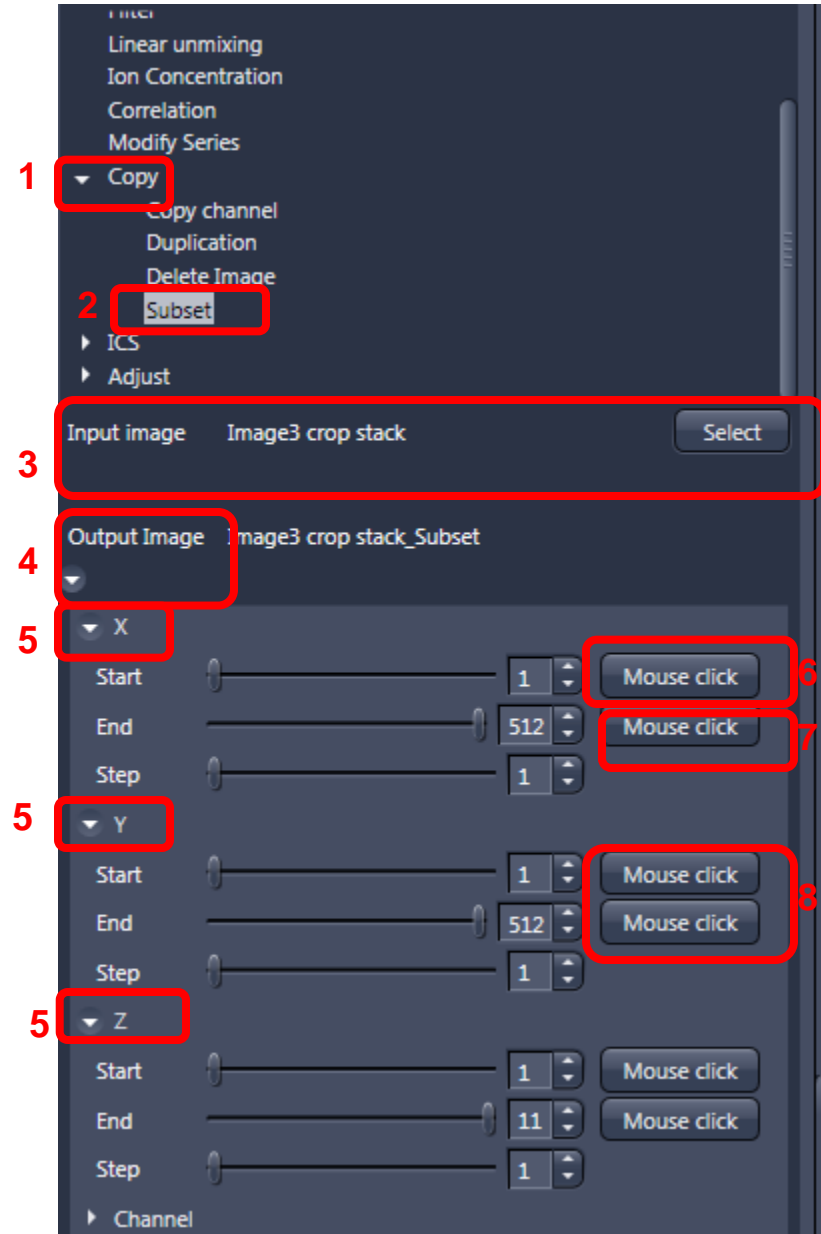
Filter
Linear unmixing
Ion Concentration
Correlation
Modify Series
1 Copy
Copy channel
Duplication
Delete Image
2 Subset
ICS
Adjust

3 Input image Image3 crop stack Select

4 Output Image Image3 crop stack_Subset

5 X
Start 1 Mouse click 6
End 512 Mouse click 7
Step 1

5 Y
Start 1 Mouse click 8
End 512 Mouse click
Step 1

5 Z
Start 1 Mouse click
End 11 Mouse click
Step 1

Channel